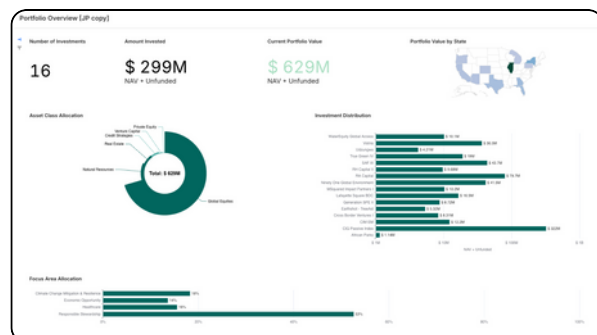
Portfolio Overview [JP copy]

Number of Investments

16

Amount Invested

$ 299M

NAV + Unfunded

Current Portfolio Value

$ 629M

NAV + Unfunded

Portfolio Value by State

Asset Class Allocation

Private Equity
Venture Capital
Credit Strategies
Real Estate
Natural Resources
Total: $ 629M
Global Equities

Investment Distribution

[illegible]

Focus Area Allocation

Climate Change Mitigation & Resilience
Economic Opportunity
Healthcare
Responsible Stewardship

0%
20%
40%
60%
80%
100%